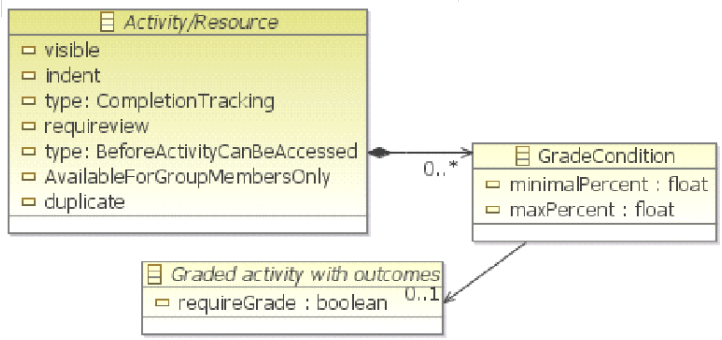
Activity/Resource
visible
indent
type: CompletionTracking
requireview
type: BeforeActivityCanBeAccessed
AvailableForGroupMembersOnly
duplicate

0..*

GradeCondition
minimalPercent : float
maxPercent : float

Graded activity with outcomes
requireGrade : boolean

0..1